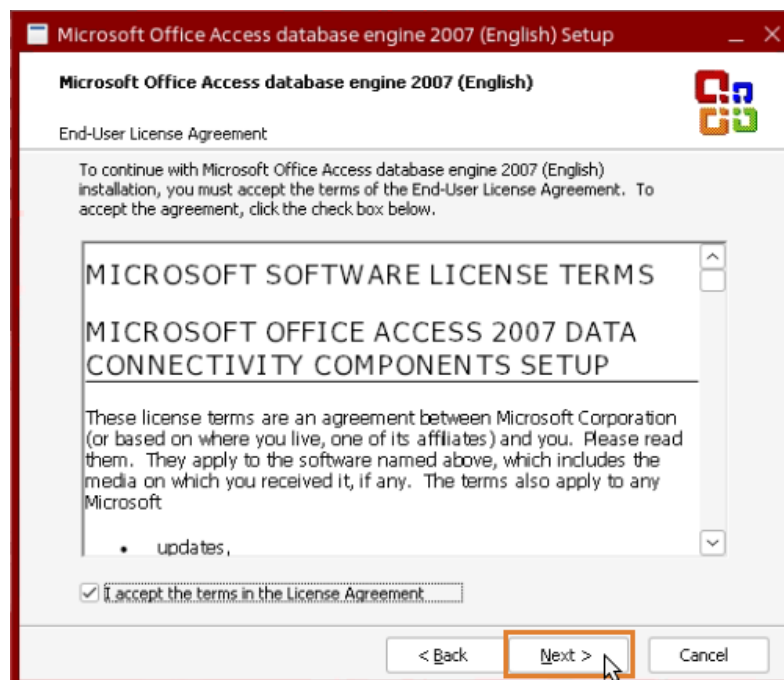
Microsoft Office Access database engine 2007 (English) Setup

Microsoft Office Access database engine 2007 (English)

End-User License Agreement

To continue with Microsoft Office Access database engine 2007 (English) installation, you must accept the terms of the End-User License Agreement. To accept the agreement, click the check box below.

MICROSOFT SOFTWARE LICENSE TERMS

MICROSOFT OFFICE ACCESS 2007 DATA CONNECTIVITY COMPONENTS SETUP

These license terms are an agreement between Microsoft Corporation (or based on where you live, one of its affiliates) and you. Please read them. They apply to the software named above, which includes the media on which you received it, if any. The terms also apply to any Microsoft

• updates,

I accept the terms in the License Agreement

< Back

Next >

Cancel